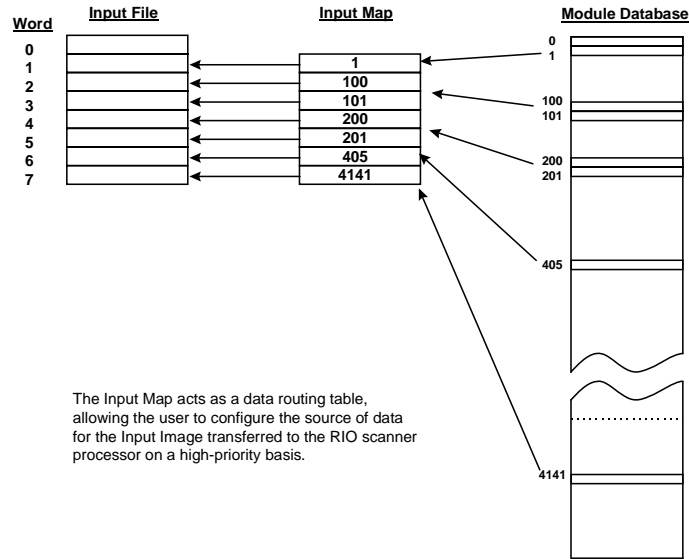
Word

Input File

Input Map

Module Database

0
1
2
3
4
5
6
7

1
100
101
200
201
405
4141

0
1
100
101
200
201
405
4141

The Input Map acts as a data routing table, allowing the user to configure the source of data for the Input Image transferred to the RIO scanner processor on a high-priority basis.